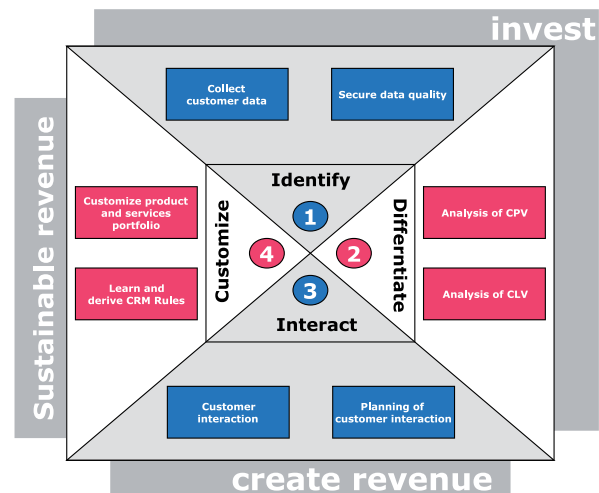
invest

Sustainable revenue

Collect customer data

Secure data quality

Customize product and services portfolio

Learn and derive CRM Rules

Identify

1

Customize

4

2

Differntiate

3

Interact

Analysis of CPV

Analysis of CLV

Customer interaction

Planning of customer interaction

create revenue